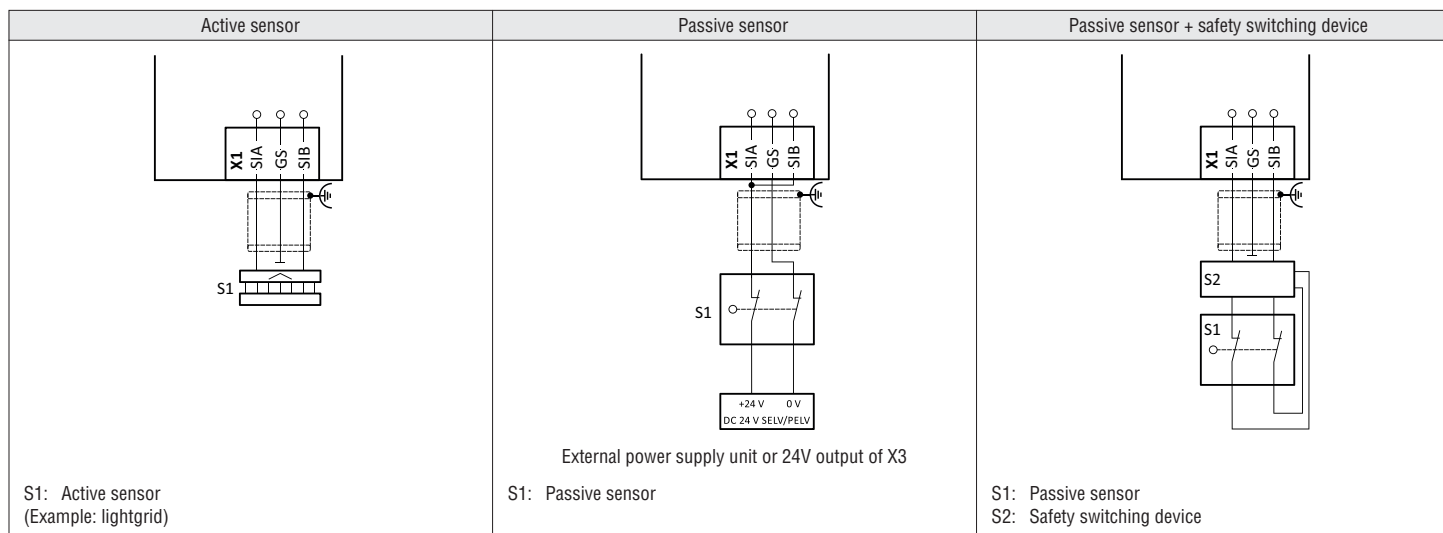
| Active sensor | Passive sensor | Passive sensor + safety switching device |
|---|---|---|
| X1 SIA GS SIB<br>S1 | X1 SIA GS SIB<br>S1<br>+24 V 0 V<br>DC 24 V SELV/PELV<br>External power supply unit or 24V output of X3 | X1 SIA GS SIB<br>S2<br>S1 |
| S1: Active sensor<br>(Example: lightgrid) | S1: Passive sensor | S1: Passive sensor<br>S2: Safety switching device |